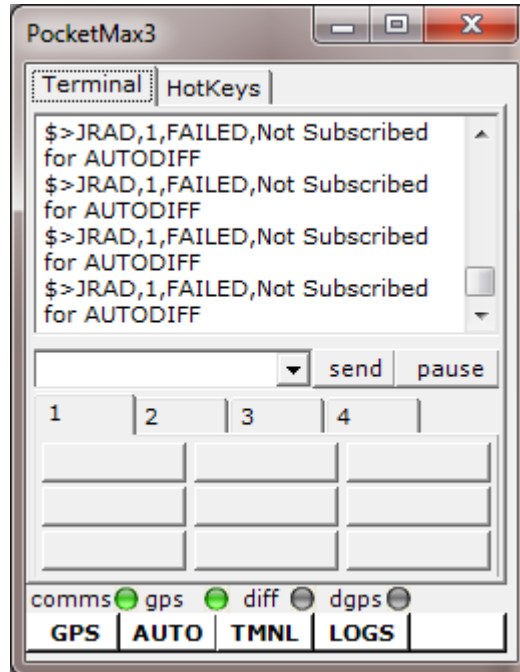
PocketMax3

Terminal HotKeys

$>JRAD,1,FAILED,Not Subscribed for AUTODIFF
$>JRAD,1,FAILED,Not Subscribed for AUTODIFF
$>JRAD,1,FAILED,Not Subscribed for AUTODIFF
$>JRAD,1,FAILED,Not Subscribed for AUTODIFF

send pause

1 2 3 4

comms gps diff dgps

GPS AUTO TMNL LOGS